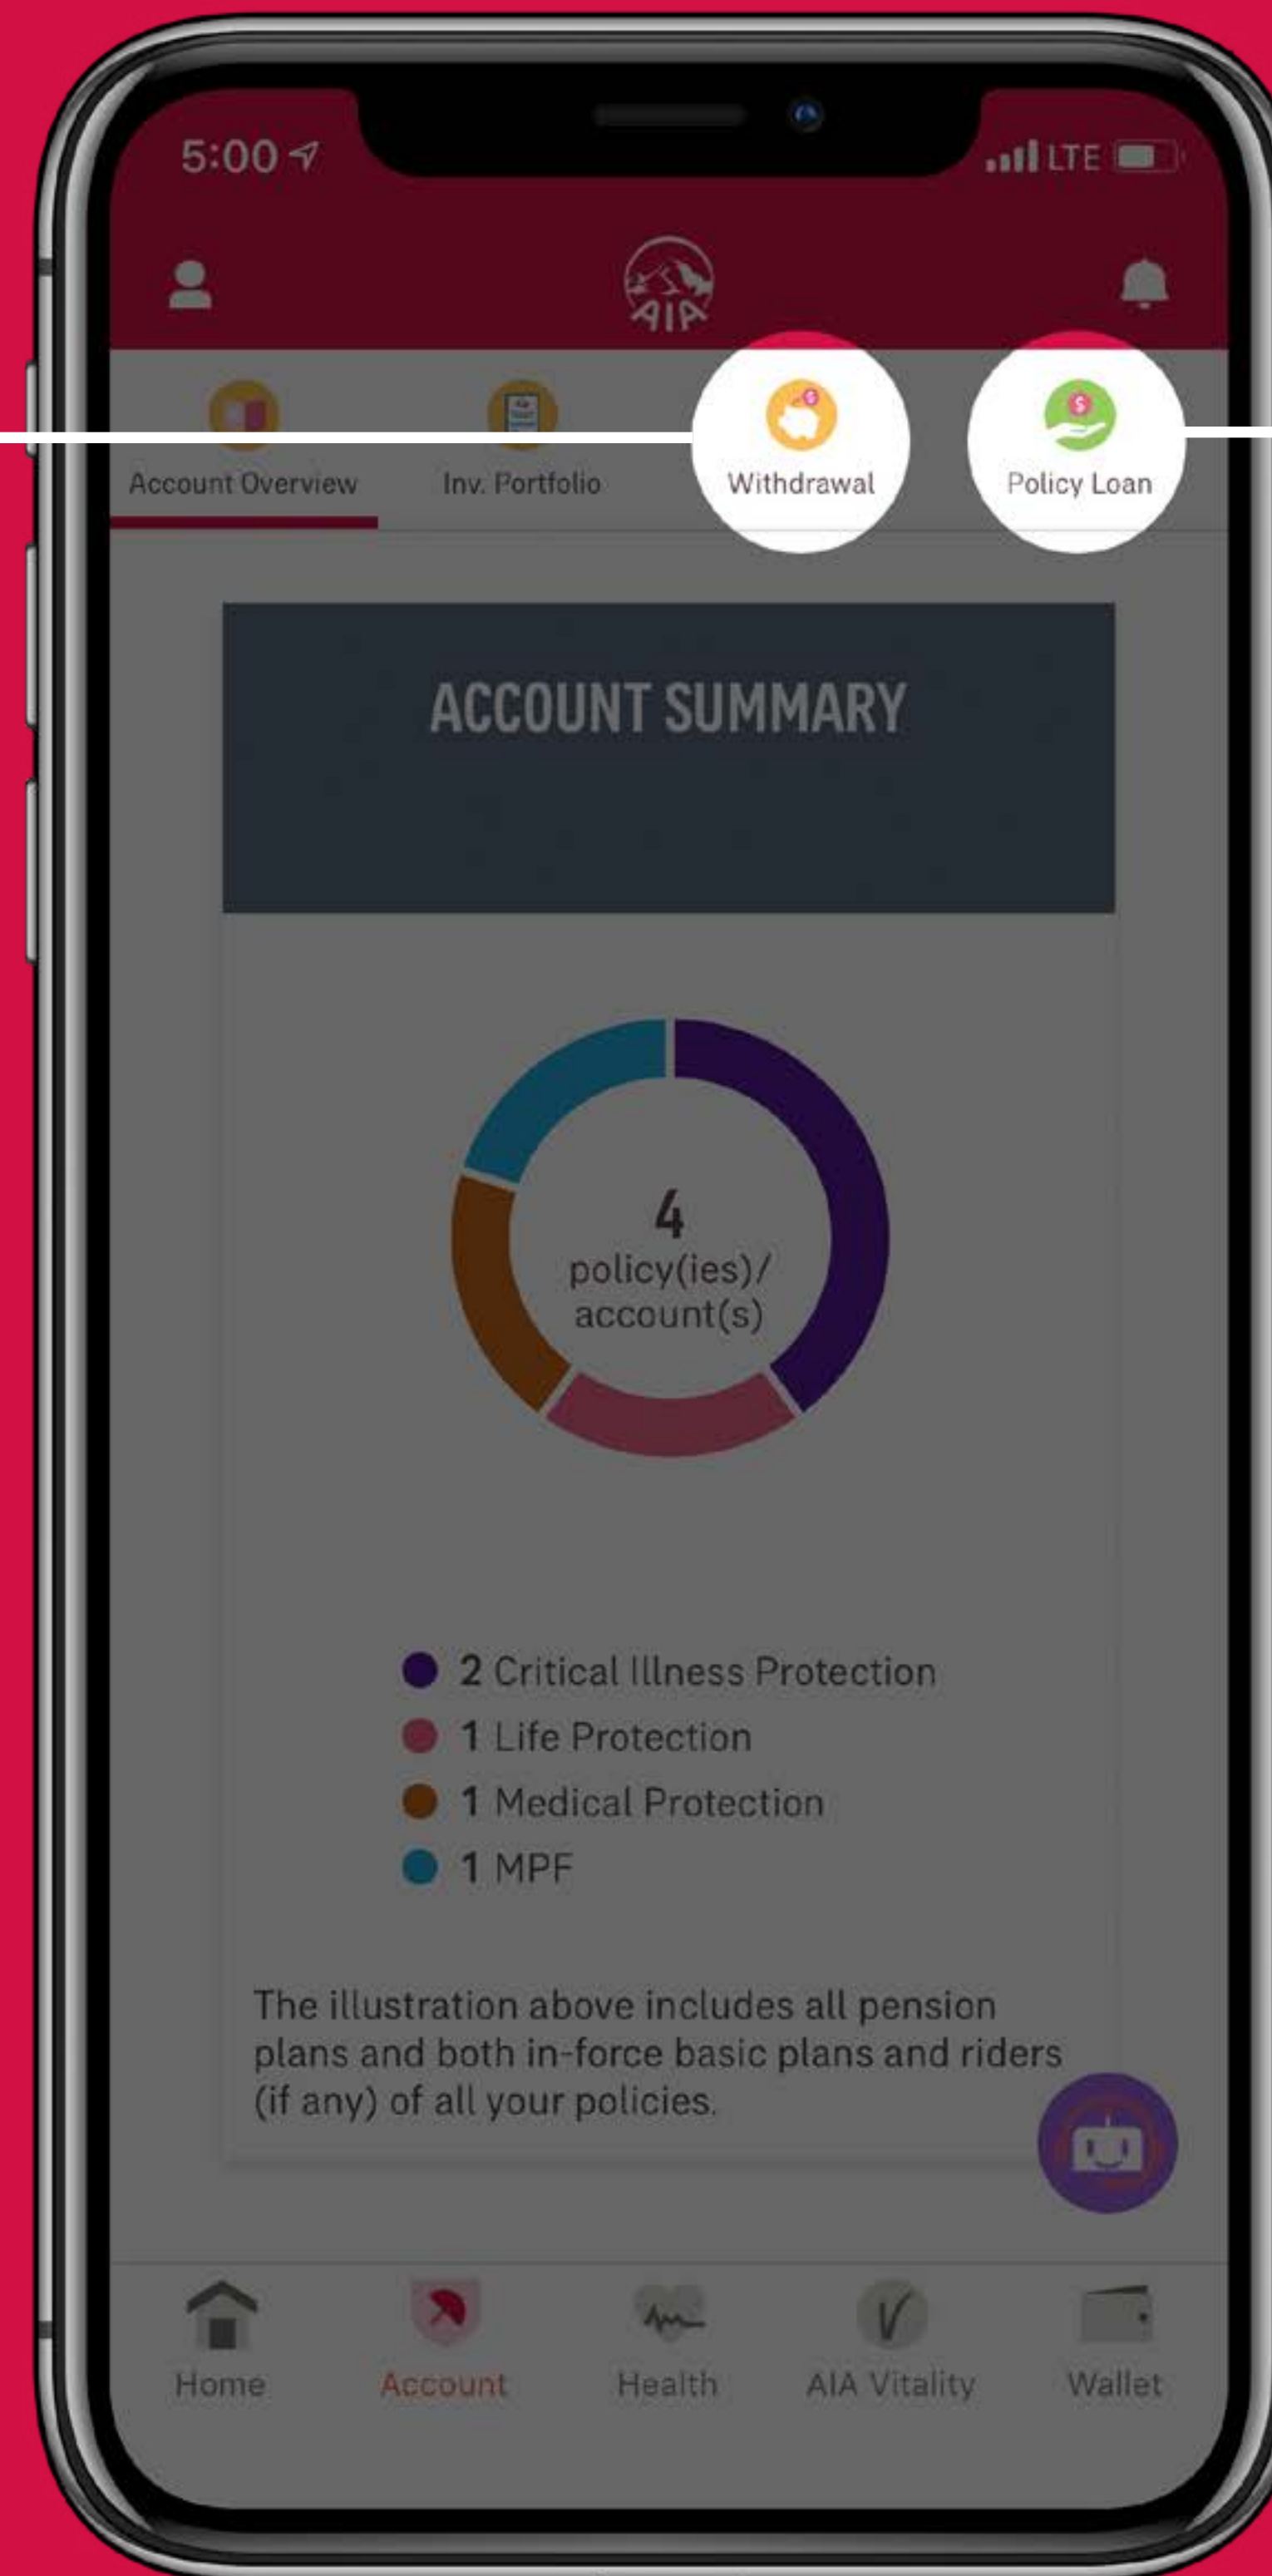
5:00

LTE

AIA

Account Overview

Inv. Portfolio

Withdrawal

Policy Loan

ACCOUNT SUMMARY

4
policy(ies)/
account(s)

2 Critical Illness Protection
1 Life Protection
1 Medical Protection
1 MPF

The illustration above includes all pension plans and both in-force basic plans and riders (if any) of all your policies.

Home

Account

Health

AIA Vitality

Wallet